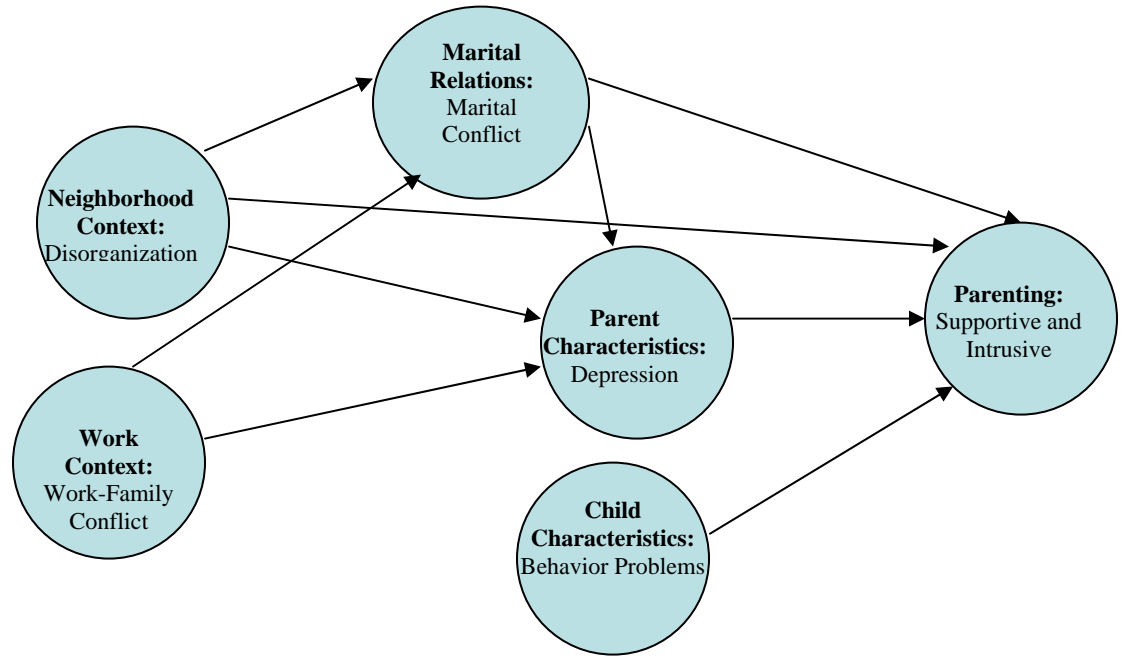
**Marital Relations:** Marital Conflict

**Neighborhood Context:** Disorganization

**Parent Characteristics:** Depression

**Parenting:** Supportive and Intrusive

**Work Context:** Work-Family Conflict

**Child Characteristics:** Behavior Problems